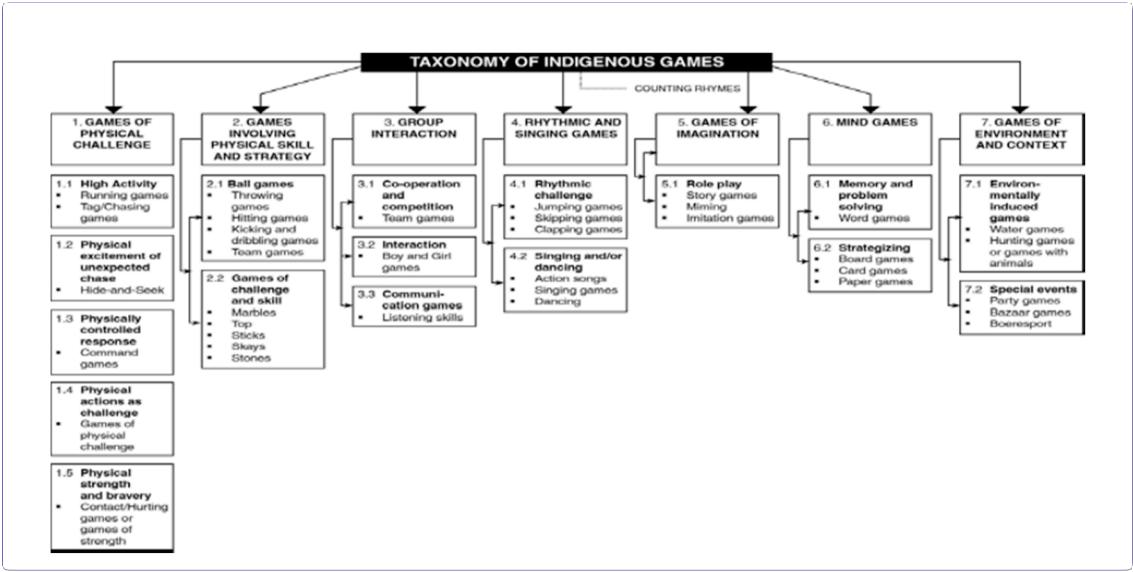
TAXONOMY OF INDIGENOUS GAMES

COUNTING RHYMES

1. GAMES OF PHYSICAL CHALLENGE

1.1 High Activity
- Running games
- Tag/Chasing games

1.2 Physical excitement of unexpected chase
- Hide-and-Seek

1.3 Physically controlled response
- Command games

1.4 Physical actions as challenge
- Games of physical challenge

1.5 Physical strength and bravery
- Contact/Hurting games or games of strength

2. GAMES INVOLVING PHYSICAL SKILL AND STRATEGY

2.1 Ball games
- Throwing games
- Hitting games
- Kicking and dribbling games
- Team games

2.2 Games of challenge and skill
- Marbles
- Top
- Sticks
- Skays
- Stones

3. GROUP INTERACTION

3.1 Co-operation and competition
- Team games

3.2 Interaction
- Boy and Girl games

3.3 Communication games
- Listening skills

4. RHYTHMIC AND SINGING GAMES

4.1 Rhythmic challenge
- Jumping games
- Skipping games
- Clapping games

4.2 Singing and/or dancing
- Action songs
- Singing games
- Dancing

5. GAMES OF IMAGINATION

5.1 Role play
- Story games
- Miming
- Imitation games

6. MIND GAMES

6.1 Memory and problem solving
- Word games

6.2 Strategizing
- Board games
- Card games
- Paper games

7. GAMES OF ENVIRONMENT AND CONTEXT

7.1 Environmentally induced games
- Water games
- Hunting games or games with animals

7.2 Special events
- Party games
- Bazaar games
- Boeresport